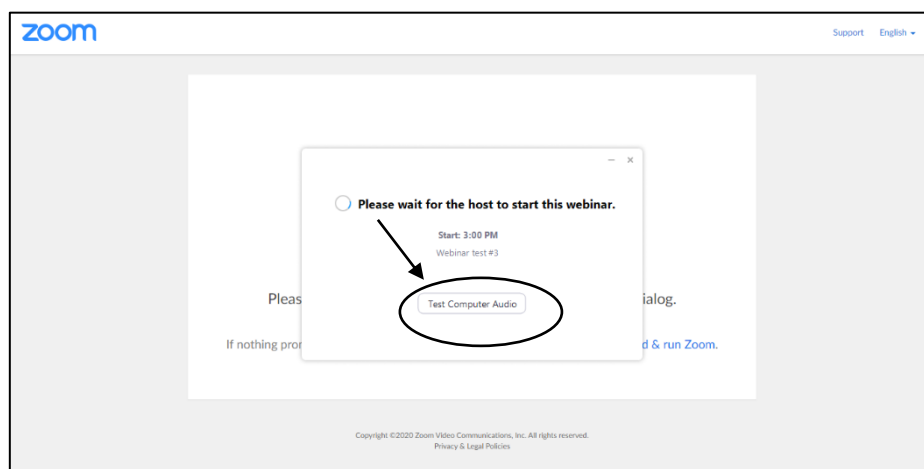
zoom

Support English

Please wait for the host to start this webinar.

Start: 3:00 PM

Webinar test #3

Test Computer Audio

Pleas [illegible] ialog.

If nothing pro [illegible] d & run Zoom.

Copyright ©2020 Zoom Video Communications, Inc. All rights reserved.
Privacy & Legal Policies